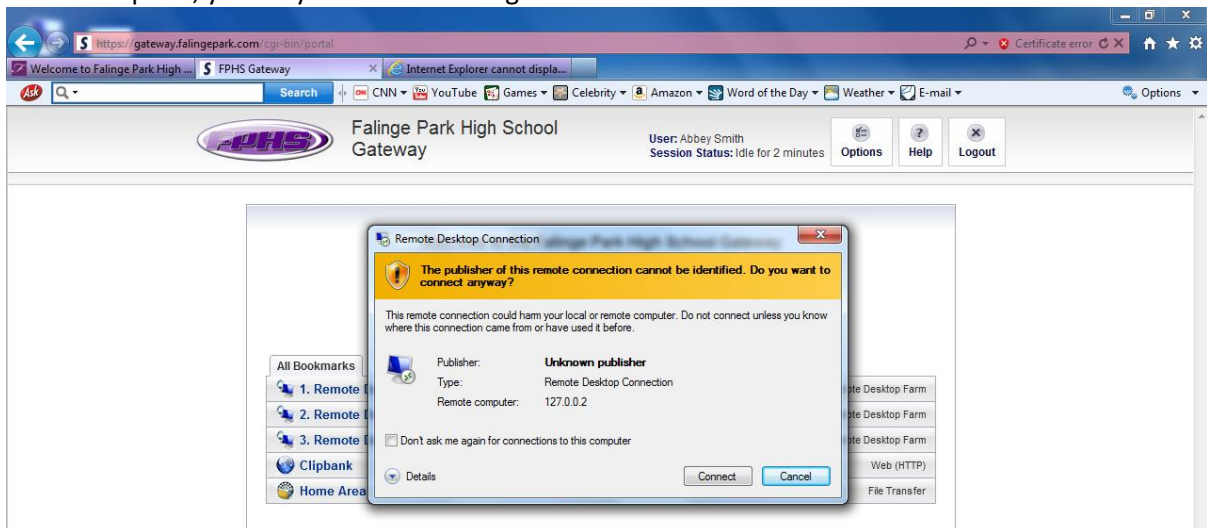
https://gateway.falingepark.com/cgi-bin/portal
Certificate error
Welcome to Falinge Park High ...
FPHS Gateway
Internet Explorer cannot displa...
Search
CNN ▾ YouTube ▾ Games ▾ Celebrity ▾ Amazon ▾ Word of the Day ▾ Weather ▾ E-mail ▾
Options ▾

FPHS
Falinge Park High School Gateway
User: Abbey Smith
Session Status: Idle for 2 minutes
Options
Help
Logout

Remote Desktop Connection
The publisher of this remote connection cannot be identified. Do you want to connect anyway?
This remote connection could harm your local or remote computer. Do not connect unless you know where this connection came from or have used it before.
Publisher: Unknown publisher
Type: Remote Desktop Connection
Remote computer: 127.0.0.2
Don't ask me again for connections to this computer
Details
Connect
Cancel

All Bookmarks
1. Remote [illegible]
2. Remote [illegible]
3. Remote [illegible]
Clipbank
Home Area
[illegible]te Desktop Farm
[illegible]te Desktop Farm
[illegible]te Desktop Farm
Web (HTTP)
File Transfer